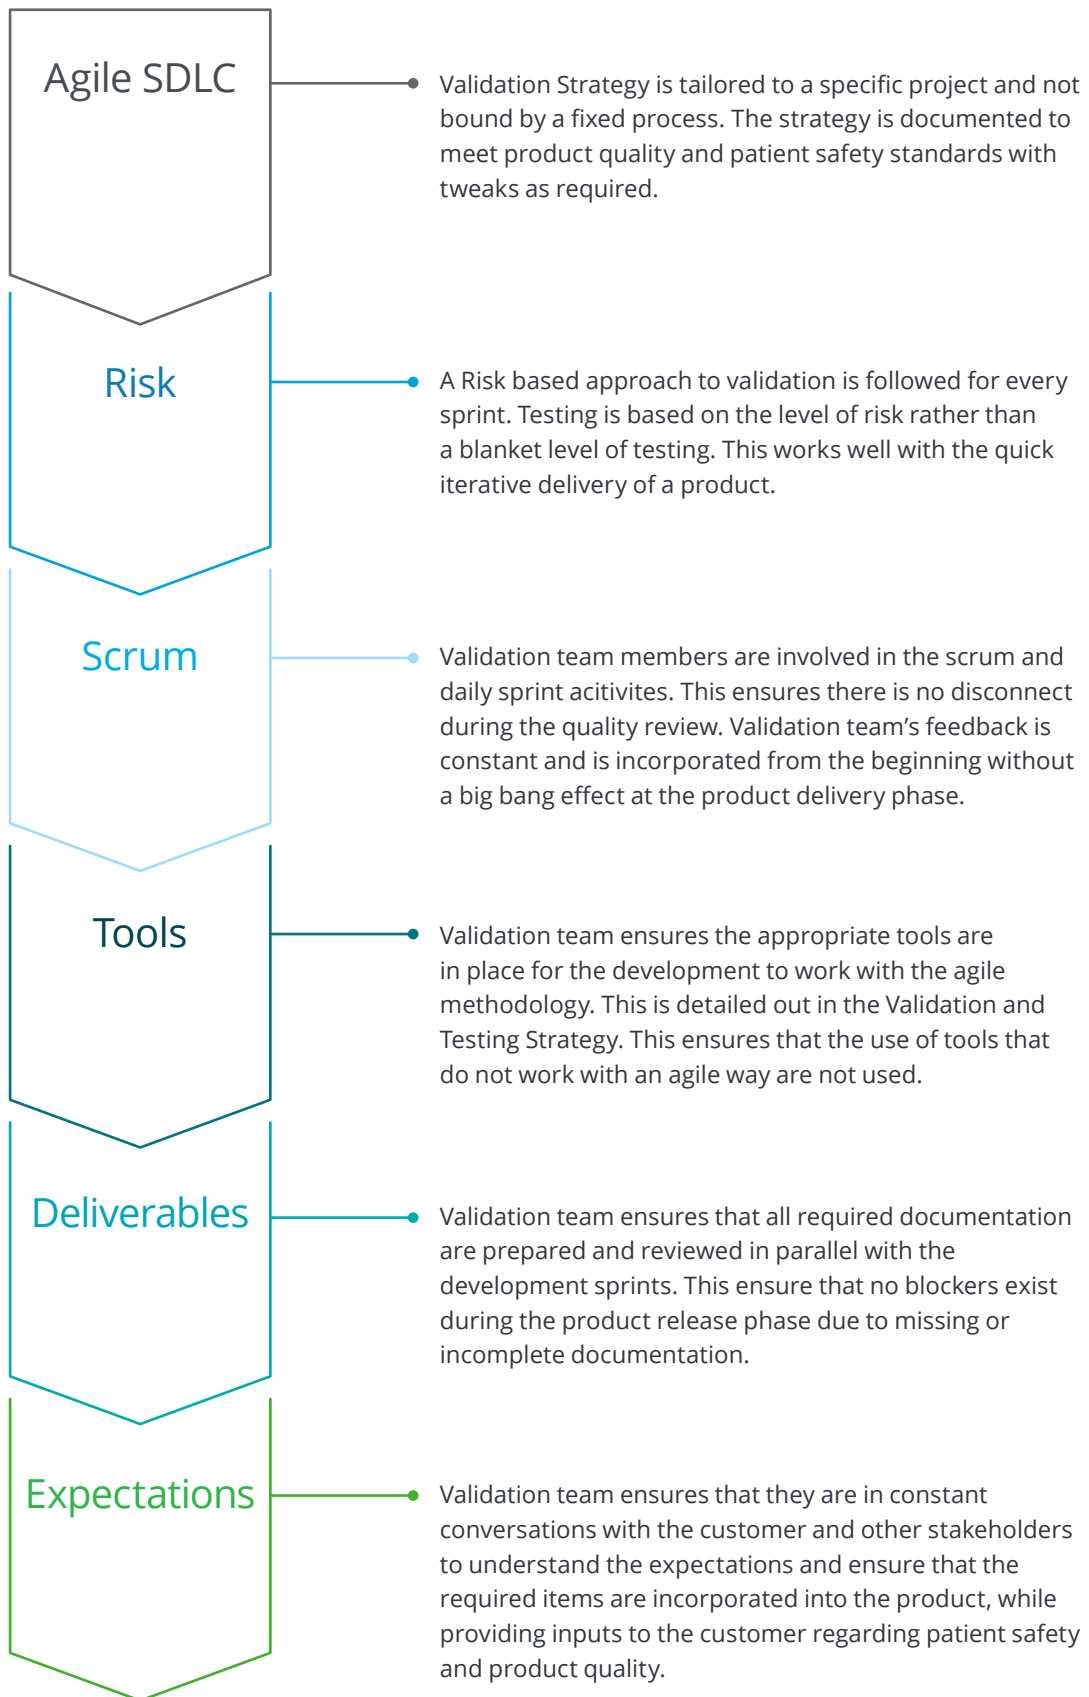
Agile SDLC

Validation Strategy is tailored to a specific project and not bound by a fixed process. The strategy is documented to meet product quality and patient safety standards with tweaks as required.

Risk

A Risk based approach to validation is followed for every sprint. Testing is based on the level of risk rather than a blanket level of testing. This works well with the quick iterative delivery of a product.

Scrum

Validation team members are involved in the scrum and daily sprint acitivites. This ensures there is no disconnect during the quality review. Validation team's feedback is constant and is incorporated from the beginning without a big bang effect at the product delivery phase.

Tools

Validation team ensures the appropriate tools are in place for the development to work with the agile methodology. This is detailed out in the Validation and Testing Strategy. This ensures that the use of tools that do not work with an agile way are not used.

Deliverables

Validation team ensures that all required documentation are prepared and reviewed in parallel with the development sprints. This ensure that no blockers exist during the product release phase due to missing or incomplete documentation.

Expectations

Validation team ensures that they are in constant conversations with the customer and other stakeholders to understand the expectations and ensure that the required items are incorporated into the product, while providing inputs to the customer regarding patient safety and product quality.